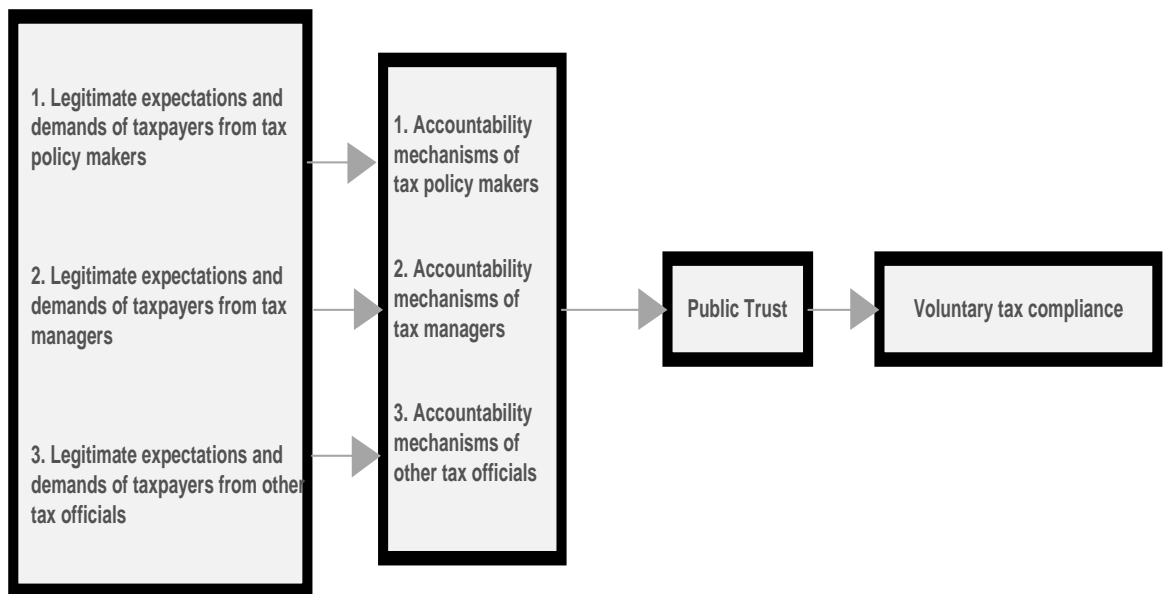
1. Legitimate expectations and demands of taxpayers from tax policy makers

2. Legitimate expectations and demands of taxpayers from tax managers

3. Legitimate expectations and demands of taxpayers from other tax officials

1. Accountability mechanisms of tax policy makers

2. Accountability mechanisms of tax managers

3. Accountability mechanisms of other tax officials

Public Trust

Voluntary tax compliance